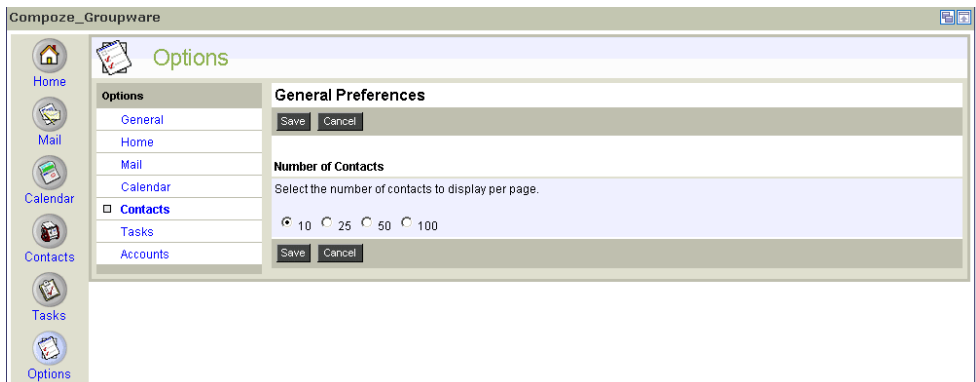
Compoze_Groupware

Home

Mail

Calendar

Contacts

Tasks

Options

Options

Options

General

Home

Mail

Calendar

Contacts

Tasks

Accounts

General Preferences

Save Cancel

Number of Contacts

Select the number of contacts to display per page.

10 25 50 100

Save Cancel